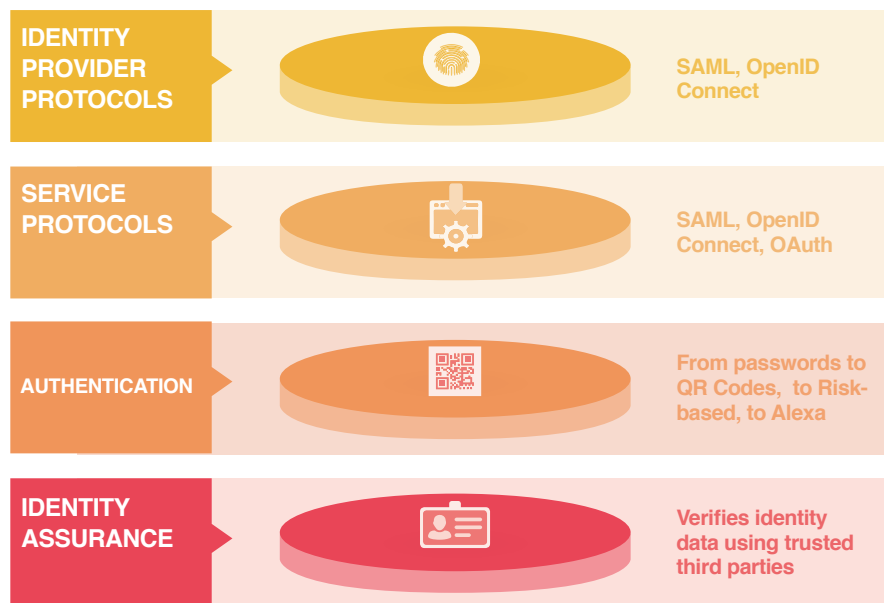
IDENTITY PROVIDER PROTOCOLS

SAML, OpenID Connect

SERVICE PROTOCOLS

SAML, OpenID Connect, OAuth

AUTHENTICATION

From passwords to QR Codes, to Risk-based, to Alexa

IDENTITY ASSURANCE

Verifies identity data using trusted third parties